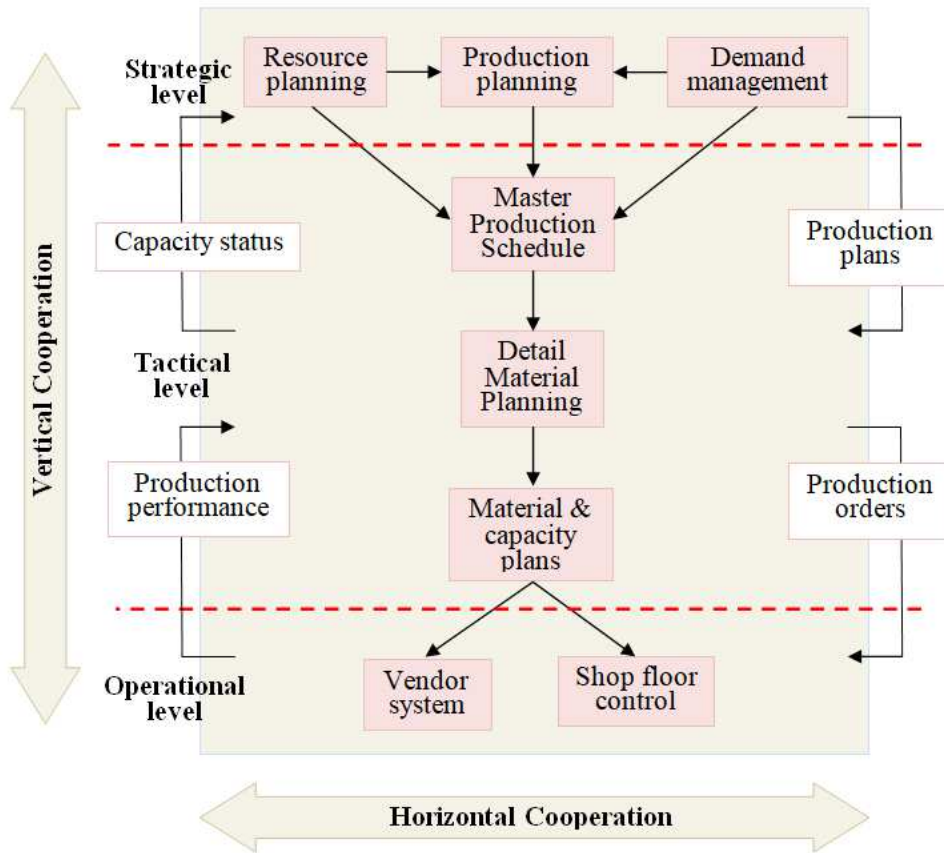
Vertical Cooperation

Strategic level

Resource planning

Production planning

Demand management

Capacity status

Master Production Schedule

Production plans

Tactical level

Detail Material Planning

Production performance

Material & capacity plans

Production orders

Operational level

Vendor system

Shop floor control

Horizontal Cooperation